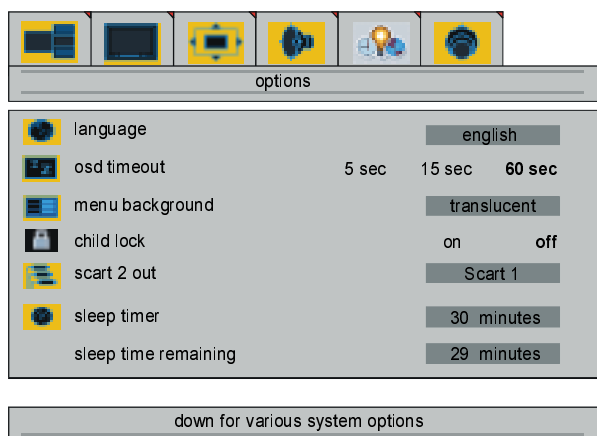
options

language english

osd timeout 5 sec 15 sec 60 sec

menu background translucent

child lock on off

scart 2 out Scart 1

sleep timer 30 minutes

sleep time remaining 29 minutes

down for various system options